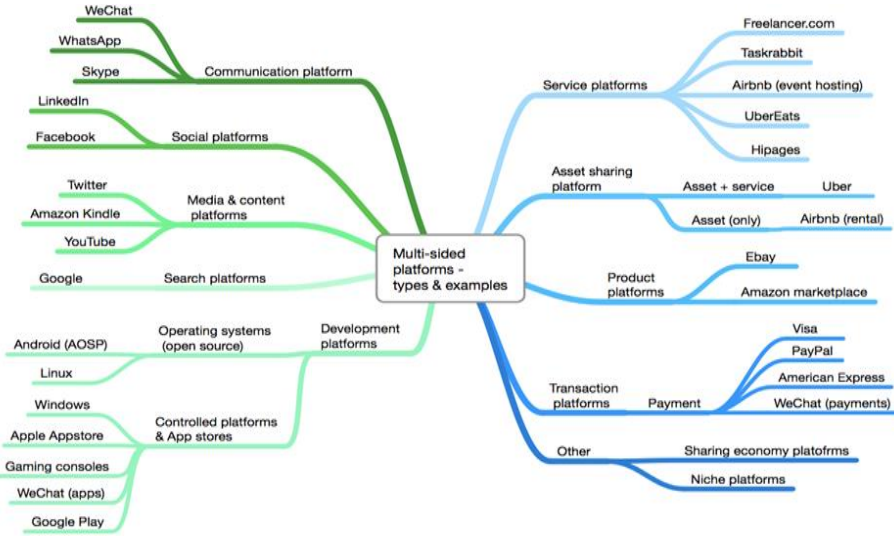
Multi-sided platforms - types & examples

Communication platform
WeChat
WhatsApp
Skype

Social platforms
LinkedIn
Facebook

Media & content platforms
Twitter
Amazon Kindle
YouTube

Search platforms
Google

Development platforms
Operating systems (open source)
Android (AOSP)
Linux
Controlled platforms & App stores
Windows
Apple Appstore
Gaming consoles
WeChat (apps)
Google Play

Service platforms
Freelancer.com
Taskrabbit
Airbnb (event hosting)
UberEats
Hipages

Asset sharing platform
Asset + service
Uber
Asset (only)
Airbnb (rental)

Product platforms
Ebay
Amazon marketplace

Transaction platforms
Payment
Visa
PayPal
American Express
WeChat (payments)

Other
Sharing economy platofrms
Niche platforms